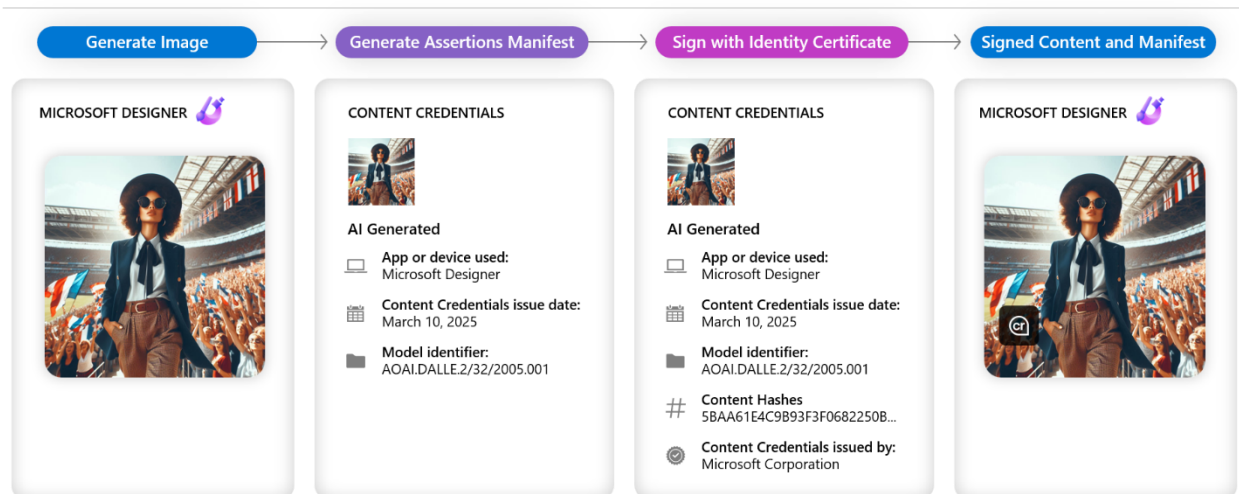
Generate Image → Generate Assertions Manifest → Sign with Identity Certificate → Signed Content and Manifest

MICROSOFT DESIGNER

CONTENT CREDENTIALS

AI Generated

App or device used:
Microsoft Designer

Content Credentials issue date:
March 10, 2025

Model identifier:
AOAI.DALLE.2/32/2005.001

CONTENT CREDENTIALS

AI Generated

App or device used:
Microsoft Designer

Content Credentials issue date:
March 10, 2025

Model identifier:
AOAI.DALLE.2/32/2005.001

Content Hashes
5BAA61E4C9B93F3F0682250B...

Content Credentials issued by:
Microsoft Corporation

MICROSOFT DESIGNER

cr